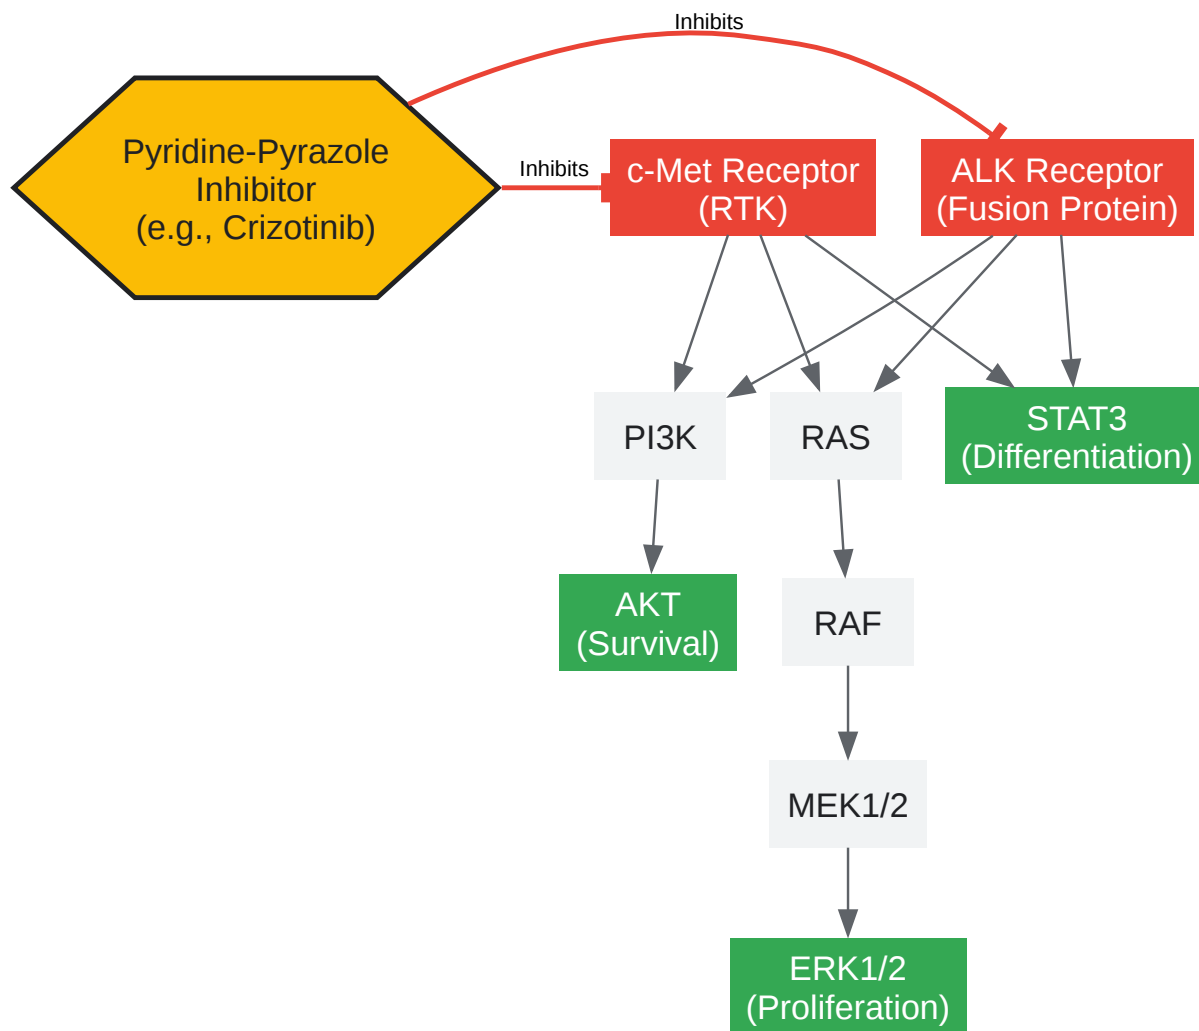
Inhibits

Pyridine-Pyrazole Inhibitor (e.g., Crizotinib)

Inhibits

c-Met Receptor (RTK)

ALK Receptor (Fusion Protein)

PI3K

RAS

STAT3 (Differentiation)

AKT (Survival)

RAF

MEK1/2

ERK1/2 (Proliferation)